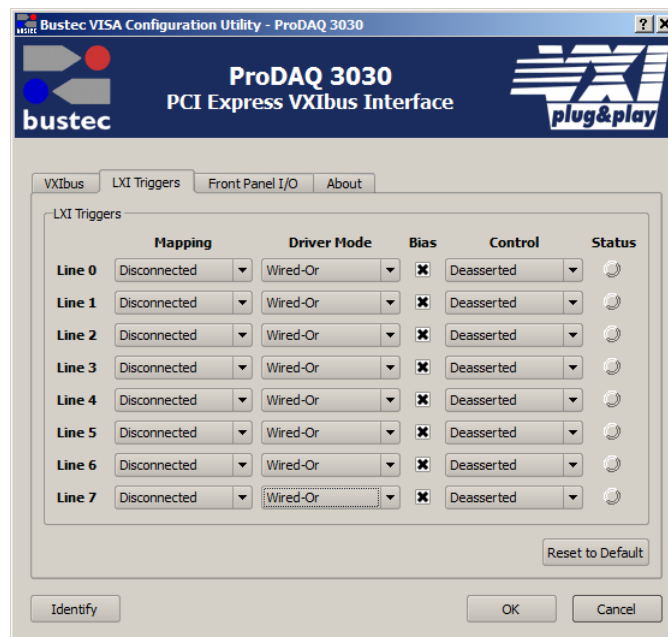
Bustec VISA Configuration Utility - ProDAQ 3030

?

bustec

ProDAQ 3030
PCI Express VXIbus Interface

VXI plug&play

VXIbus | LXI Triggers | Front Panel I/O | About

LXI Triggers

| | Mapping | Driver Mode | Bias | Control | Status |
|---|---|---|---|---|---|
| Line 0 | Disconnected | Wired-Or | ☒ | Deasserted | |
| Line 1 | Disconnected | Wired-Or | ☒ | Deasserted | |
| Line 2 | Disconnected | Wired-Or | ☒ | Deasserted | |
| Line 3 | Disconnected | Wired-Or | ☒ | Deasserted | |
| Line 4 | Disconnected | Wired-Or | ☒ | Deasserted | |
| Line 5 | Disconnected | Wired-Or | ☒ | Deasserted | |
| Line 6 | Disconnected | Wired-Or | ☒ | Deasserted | |
| Line 7 | Disconnected | Wired-Or | ☒ | Deasserted | |

Reset to Default

Identify

OK

Cancel